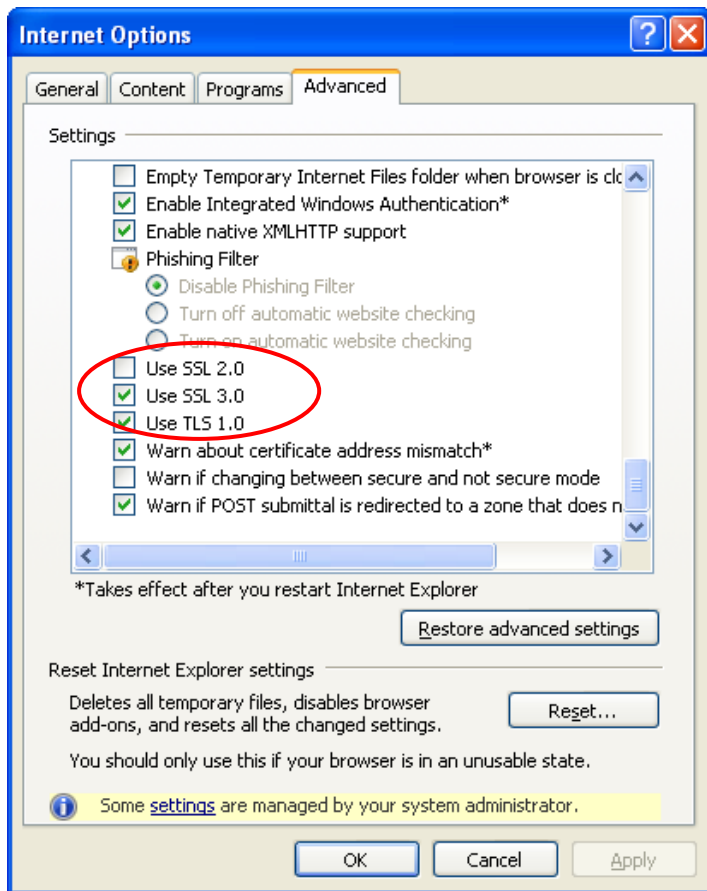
Internet Options

General | Content | Programs | Advanced

Settings

Empty Temporary Internet Files folder when browser is clo
Enable Integrated Windows Authentication*
Enable native XMLHTTP support
Phishing Filter
Disable Phishing Filter
Turn off automatic website checking
Turn on automatic website checking
Use SSL 2.0
Use SSL 3.0
Use TLS 1.0
Warn about certificate address mismatch*
Warn if changing between secure and not secure mode
Warn if POST submittal is redirected to a zone that does n

*Takes effect after you restart Internet Explorer

Restore advanced settings

Reset Internet Explorer settings

Deletes all temporary files, disables browser add-ons, and resets all the changed settings.

Reset...

You should only use this if your browser is in an unusable state.

Some settings are managed by your system administrator.

OK | Cancel | Apply